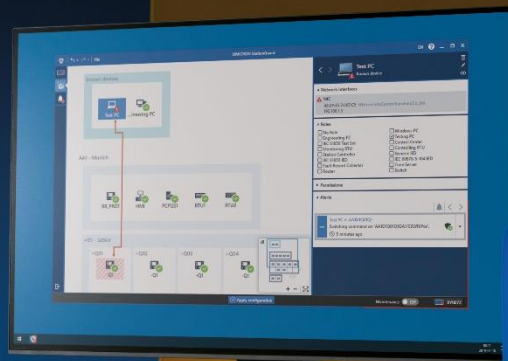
SIMATIC StationGuard

Test PC

Test PC

Learning PC

A41 - Bay 01

IED_PROT

HMI

PCU01

RTU1

RTU2

Network interfaces

Roles

Windows PC

Engineering PC

Testing PC

Monitoring PC

Foundations

Alerts

Test PC → ...

Switching command on ...

3 minutes ago

Apply configuration

RUGGEDCOM